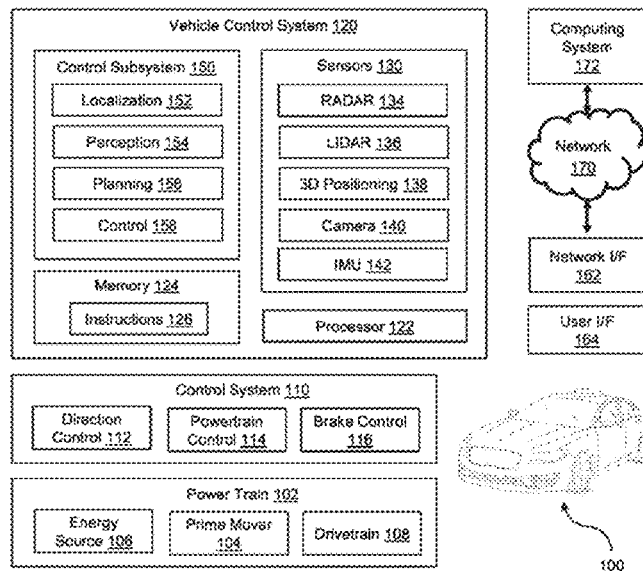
Vehicle Control System 120

Control Subsystem 150

Localization 152

Perception 154

Planning 156

Control 158

Sensors 130

RADAR 134

LIDAR 136

3D Positioning 138

Camera 140

IMU 142

Memory 124

Instructions 126

Processor 122

Computing System 172

Network 170

Network I/F 162

User I/F 164

Control System 110

Direction Control 112

Powertrain Control 114

Brake Control 116

Power Train 102

Energy Source 106

Prime Mover 104

Drivetrain 108

100